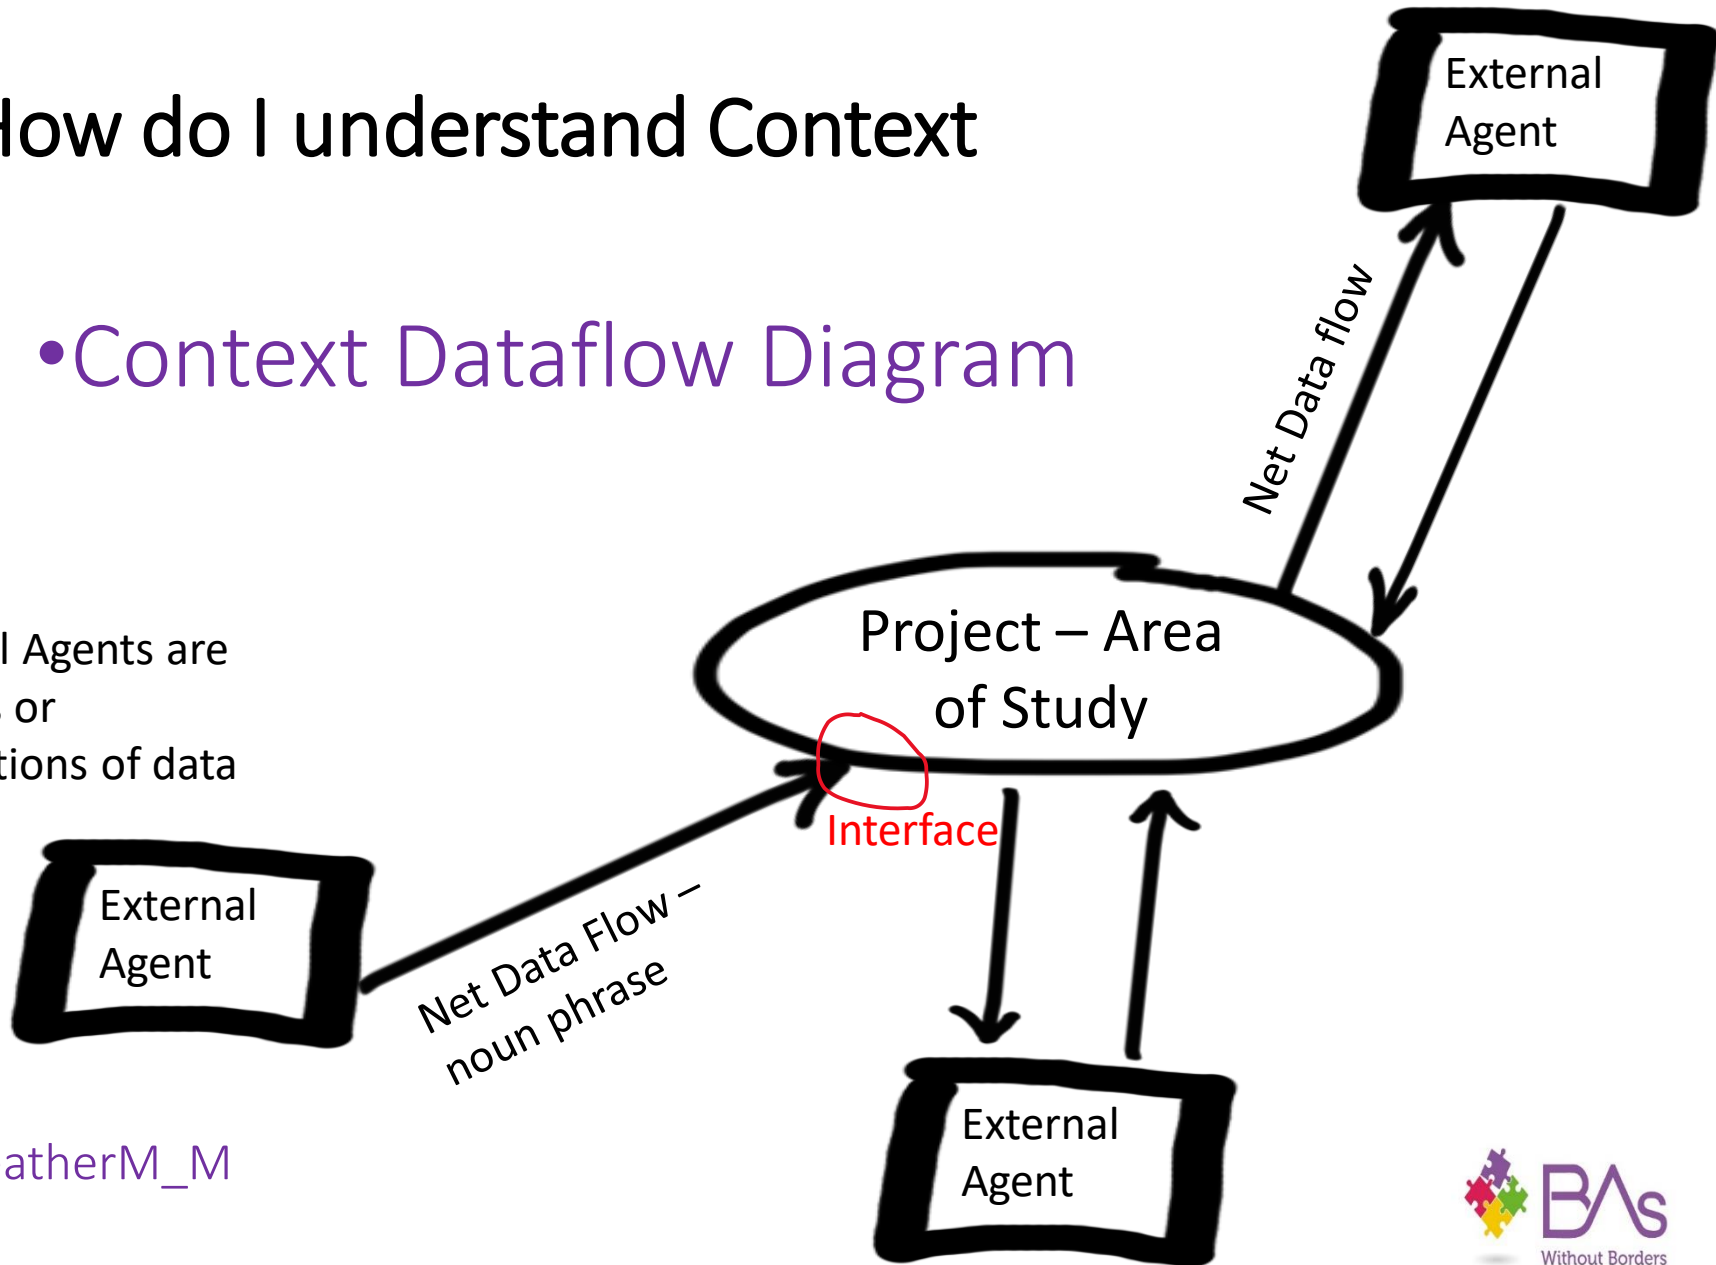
low do I understand Context

•Context Dataflow Diagram

l Agents are
, or
tions of data

atherM_M

External Agent

Net Data flow

Project – Area of Study

Interface

External Agent

Net Data Flow – noun phrase

External Agent

BAs
Without Borders